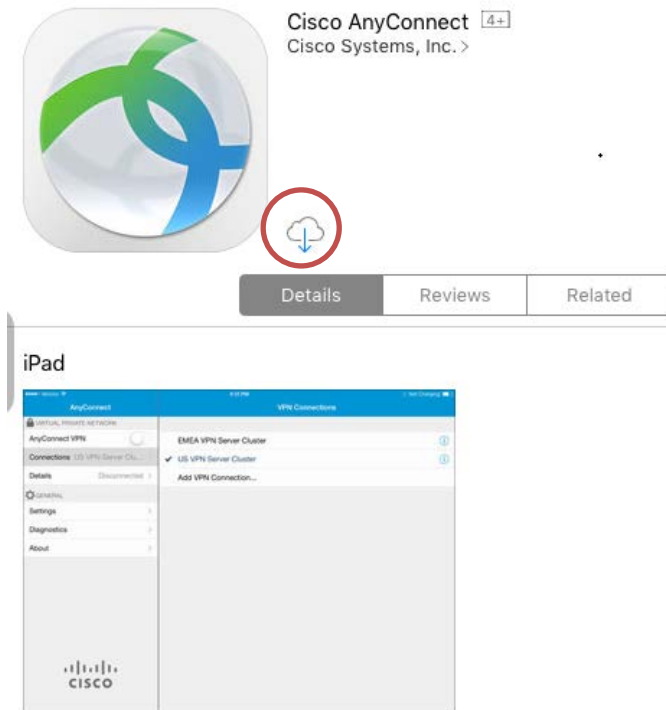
Cisco AnyConnect 4+
Cisco Systems, Inc. >

Details | Reviews | Related

iPad

AnyConnect
VPN Connections
VIRTUAL PRIVATE NETWORK
AnyConnect VPN
Connections US VPN Server Cl...
Details Disconnected
GENERAL
Settings
Diagnostics
About

EMEA VPN Server Cluster
US VPN Server Cluster
Add VPN Connection...

cisco